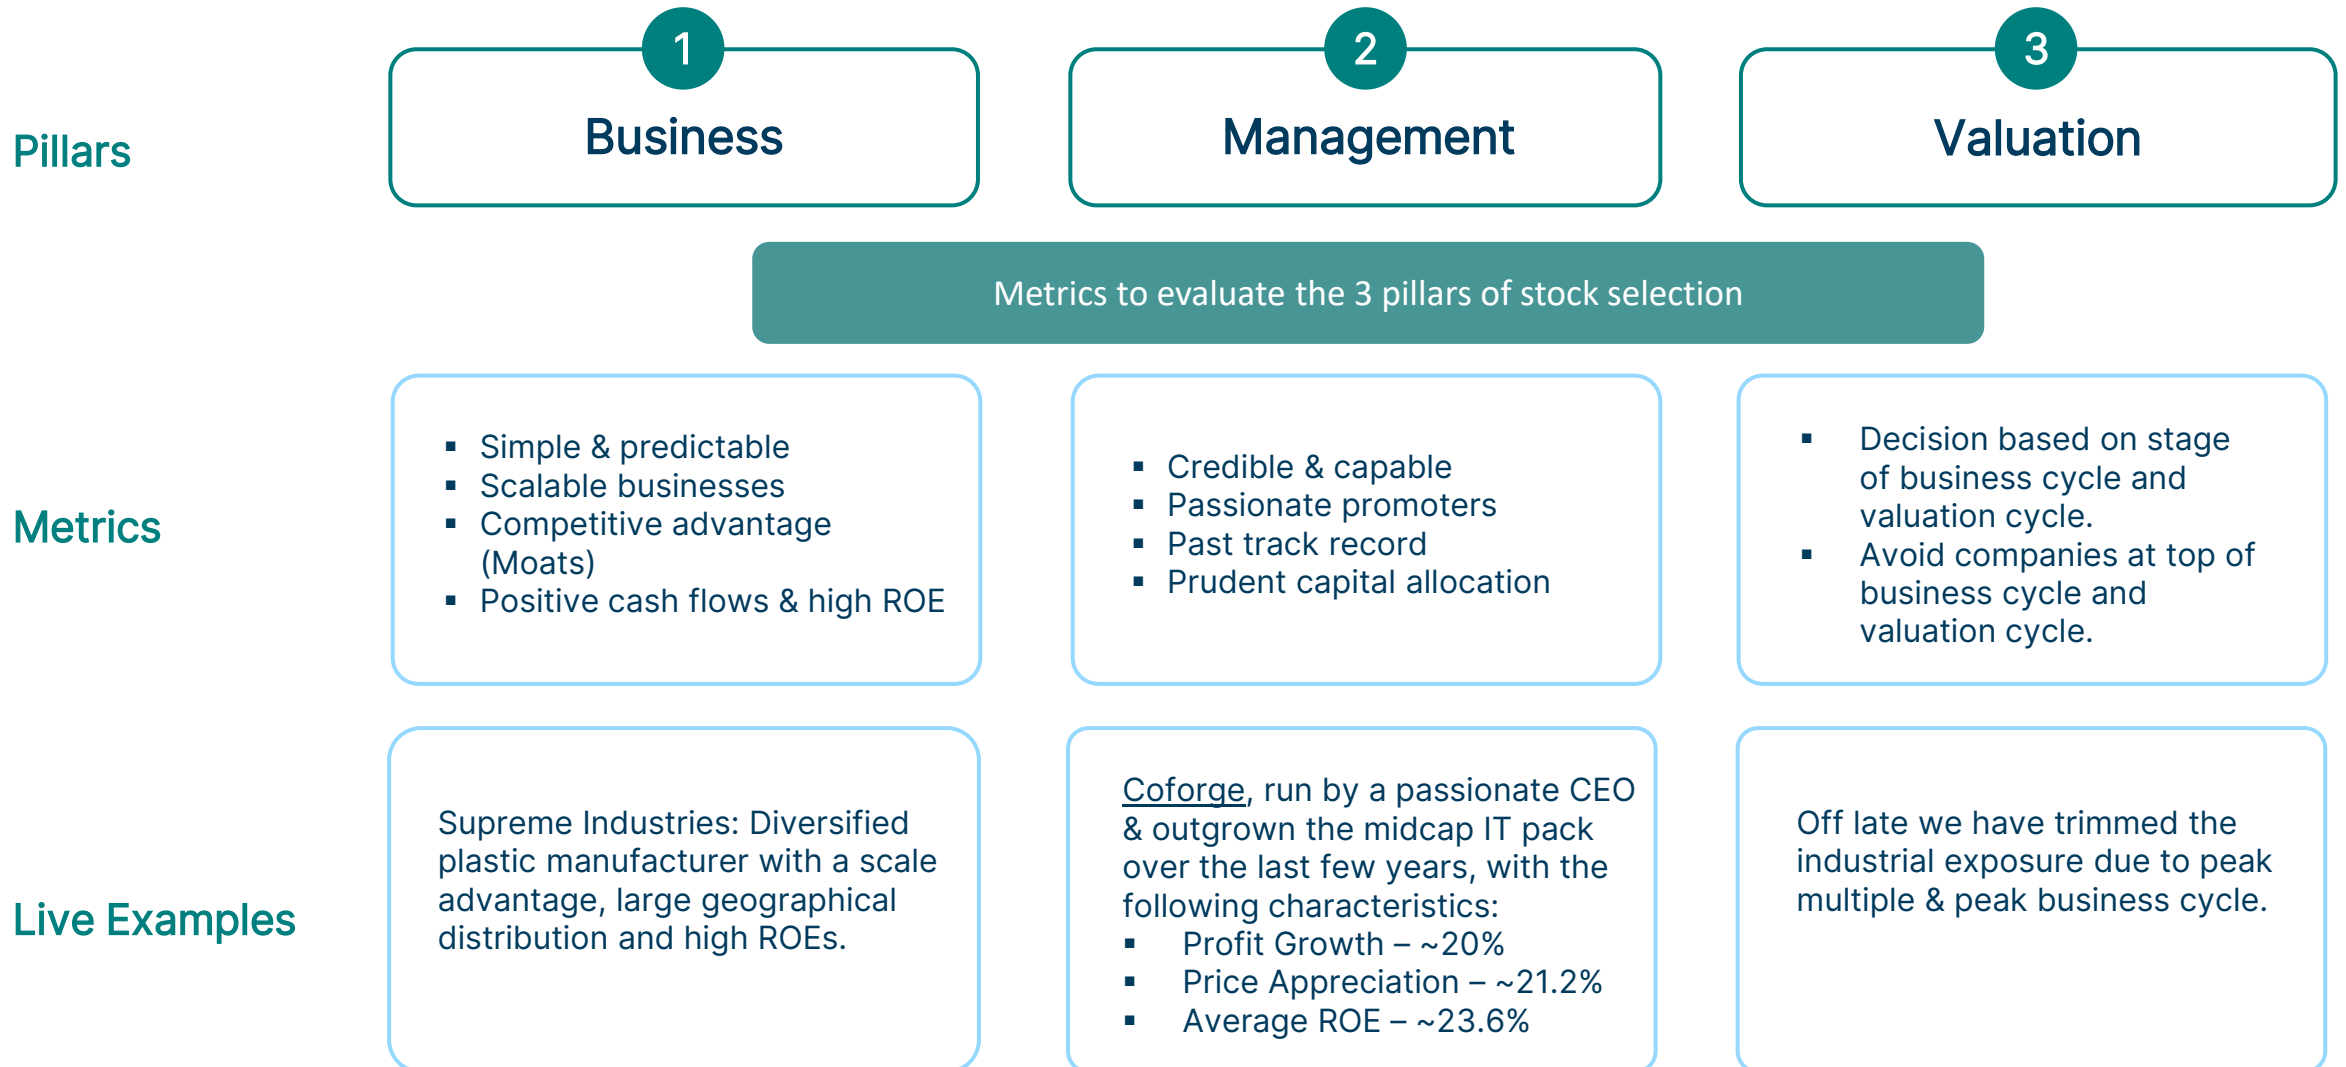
Pillars

1
Business

2
Management

3
Valuation

Metrics to evaluate the 3 pillars of stock selection

Metrics

- Simple & predictable
- Scalable businesses
- Competitive advantage (Moats)
- Positive cash flows & high ROE

- Credible & capable
- Passionate promoters
- Past track record
- Prudent capital allocation

- Decision based on stage of business cycle and valuation cycle.
- Avoid companies at top of business cycle and valuation cycle.

Live Examples

Supreme Industries: Diversified plastic manufacturer with a scale advantage, large geographical distribution and high ROEs.

Coforge, run by a passionate CEO & outgrown the midcap IT pack over the last few years, with the following characteristics:
- Profit Growth – ~20%
- Price Appreciation – ~21.2%
- Average ROE – ~23.6%

Off late we have trimmed the industrial exposure due to peak multiple & peak business cycle.